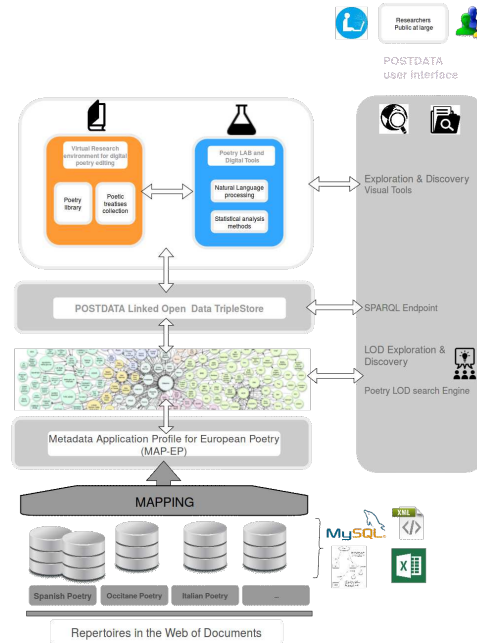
Researchers
Public at large

POSTDATA
user interface

Virtual Research environment for digital poetry editing

Poetry library

Poetic treatises collection

Poetry LAB and Digital Tools

Natural Language processing

Statistical analysis methods

Exploration & Discovery
Visual Tools

POSTDATA Linked Open Data TripleStore

SPARQL Endpoint

LOD Exploration & Discovery

Poetry LOD search Engine

Metadata Application Profile for European Poetry
(MAP-EP)

MAPPING

MySQL

XML

Spanish Poetry

Occitane Poetry

Italian Poetry

...

Repertoires in the Web of Documents